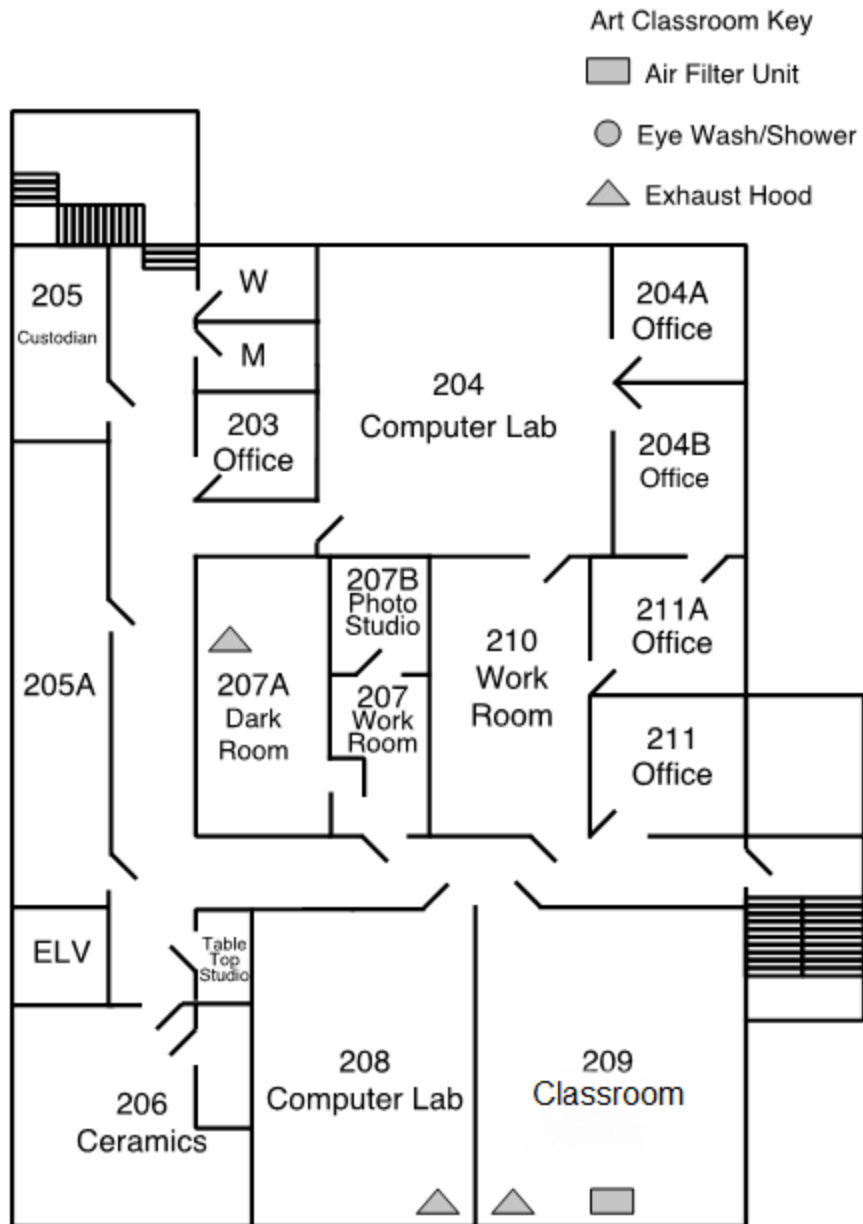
Art Classroom Key

Air Filter Unit

Eye Wash/Shower

Exhaust Hood

205 Custodian

W

M

203 Office

204 Computer Lab

204A Office

204B Office

205A

207A Dark Room

207B Photo Studio

207 Work Room

210 Work Room

211A Office

211 Office

ELV

Table Top Studio

206 Ceramics

208 Computer Lab

209 Classroom